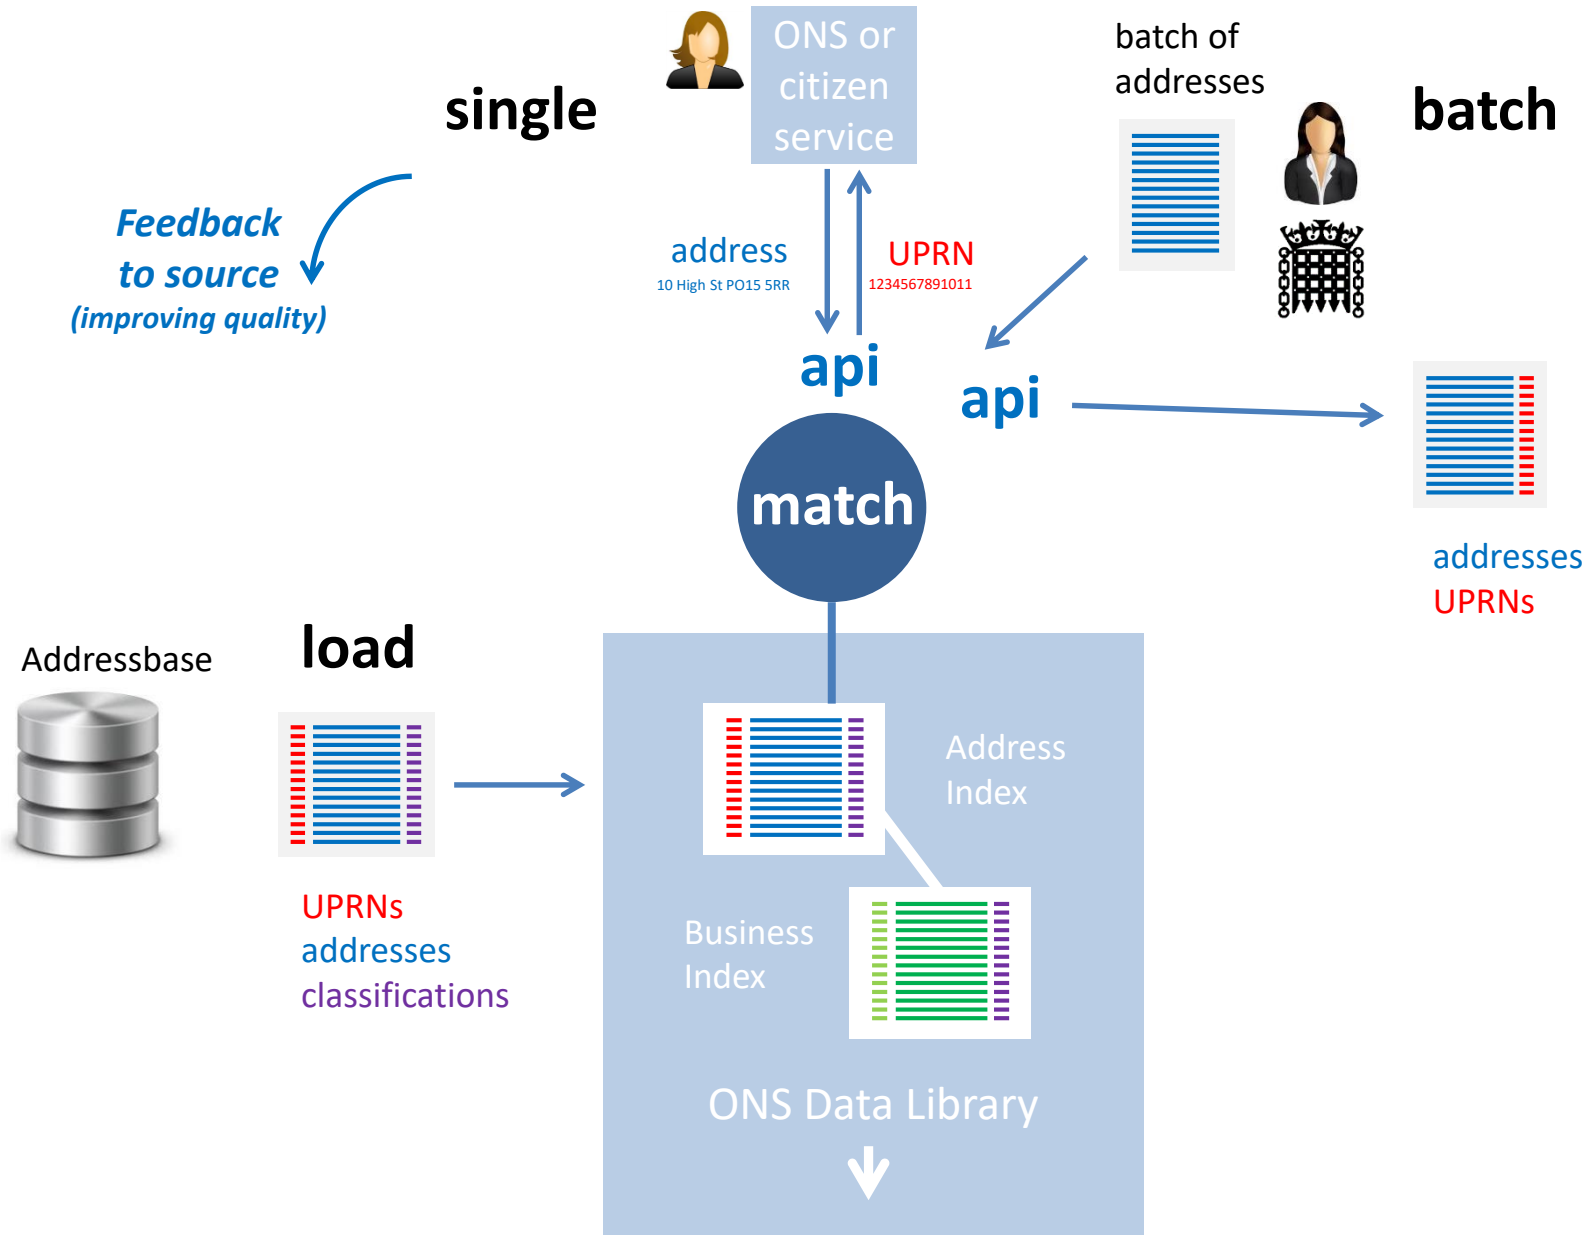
ONS or citizen service

single

batch of addresses

batch

Feedback to source (improving quality)

address
10 High St PO15 5RR

UPRN
1234567891011

api

api

match

addresses
UPRNs

Addressbase

load

UPRNs
addresses
classifications

Address Index

Business Index

ONS Data Library